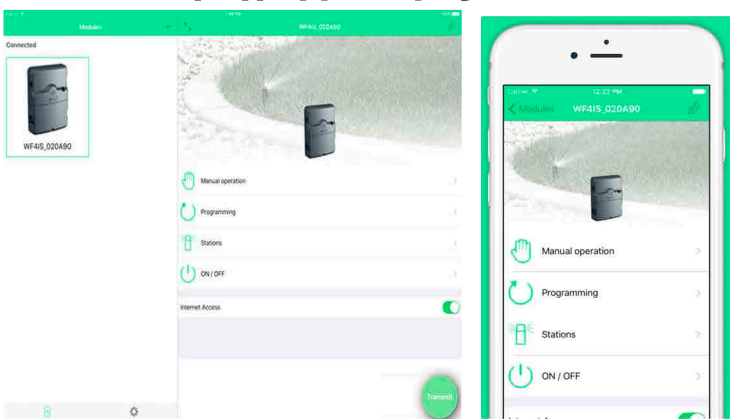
Modules

Connected

WF4IS_020A90

WF4IS_020A90

Manual operation

Programming

Stations

ON / OFF

Internet Access

Transmit

12:22 PM

Modules WF4IS_020A90

Manual operation

Programming

Stations

ON / OFF